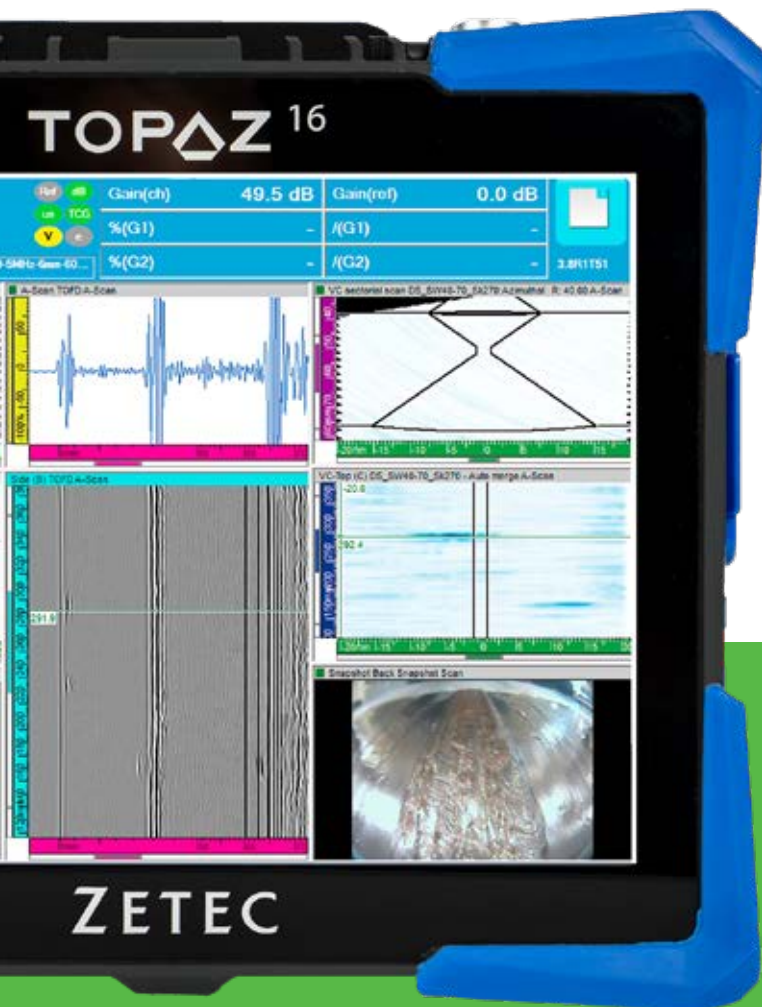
TOPAZ 16

Ref dB
um TCG
V

Gain(ch) 49.5 dB
%(G1) -
%(G2) -
Gain(ref) 0.0 dB
/(G1) -
/(G2) -
3.8R1T51

A-Scan TOFD A-Scan
VC sectorial scan DS_SW45-70_5k270 Azimuthal R: 40.60 A-Scan
Side (B) TOFD A-Scan
291.9
VC-Top (C) DS_SW45-70_5k270 - Auto merge A-Scan
-20.6
92.4
Snapshot Back Snapshot Scan

ZETEC